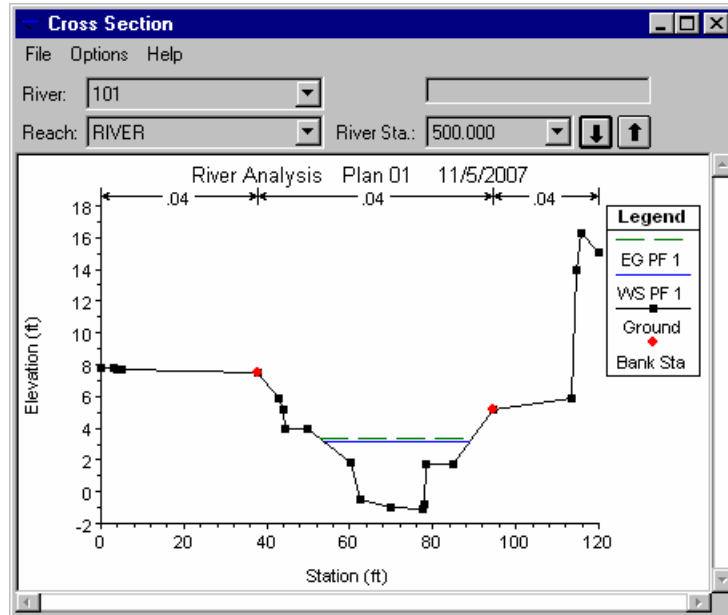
Cross Section

File Options Help

River: 101

Reach: RIVER

River Sta.: 500.000

River Analysis Plan 01 11/5/2007

.04 .04 .04

Legend

EG PF 1

WS PF 1

Ground

Bank Sta

Elevation (ft)

18
16
14
12
10
8
6
4
2
0
-2

0 20 40 60 80 100 120

Station (ft)